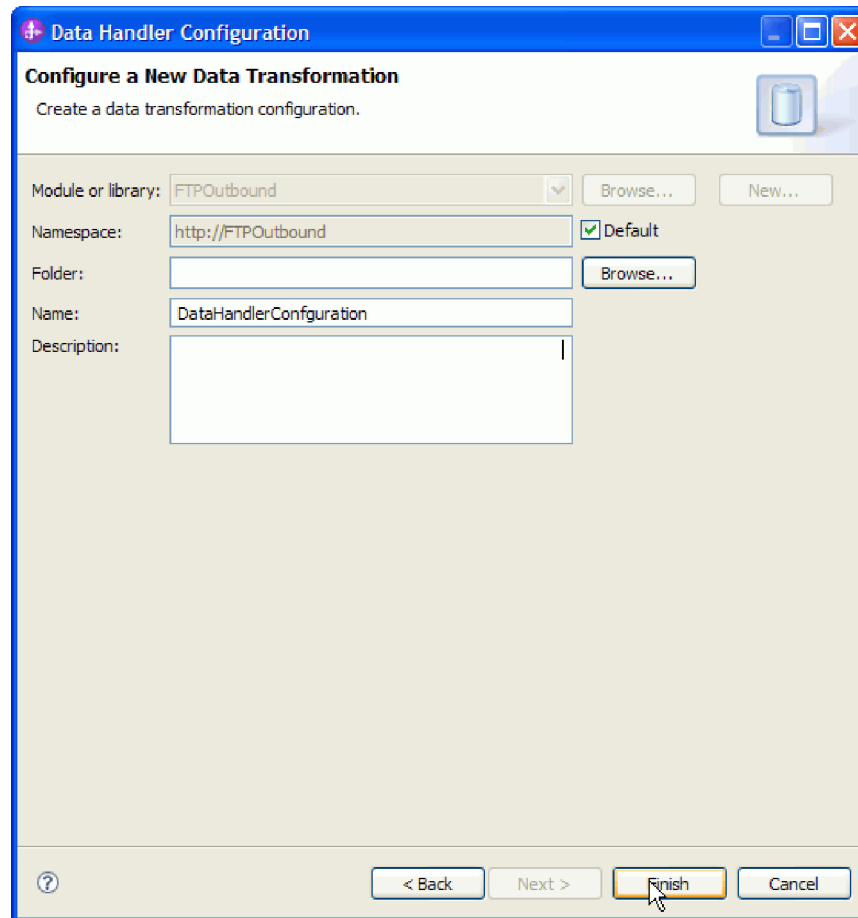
Data Handler Configuration

Configure a New Data Transformation

Create a data transformation configuration.

Module or library: FTPOutbound Browse... New...

Namespace: http://FTPOutbound Default

Folder: Browse...

Name: DataHandlerConfguration

Description:

?

< Back Next > Finish Cancel